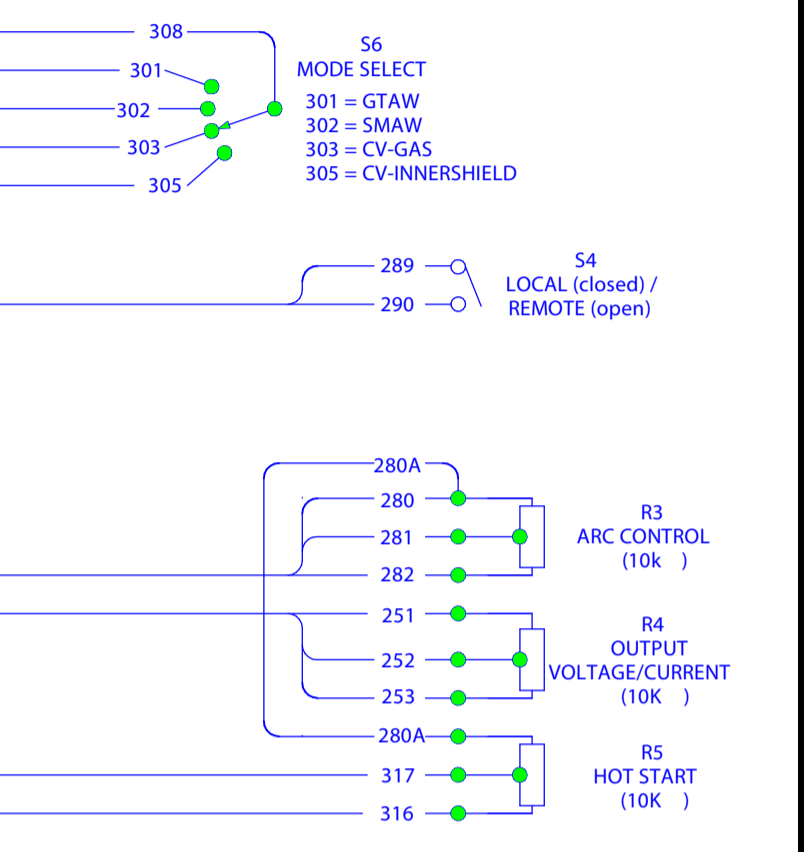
308
301
302
303
305

S6
MODE SELECT
301 = GTAW
302 = SMAW
303 = CV-GAS
305 = CV-INNERSHIELD

289
290

S4
LOCAL (closed) /
REMOTE (open)

280A
280
281
282

R3
ARC CONTROL
(10k )

251
252
253

R4
OUTPUT
VOLTAGE/CURRENT
(10K )

280A
317
316

R5
HOT START
(10K )